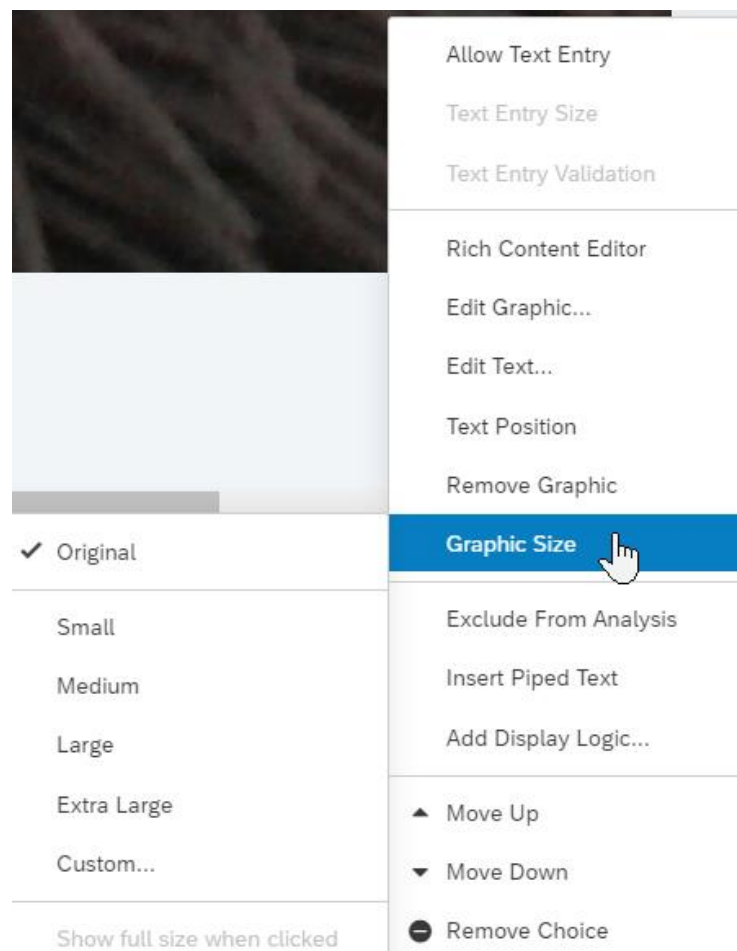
Allow Text Entry
Text Entry Size
Text Entry Validation
Rich Content Editor
Edit Graphic...
Edit Text...
Text Position
Remove Graphic
Graphic Size
Exclude From Analysis
Insert Piped Text
Add Display Logic...
Move Up
Move Down
Remove Choice

✓ Original
Small
Medium
Large
Extra Large
Custom...
Show full size when clicked